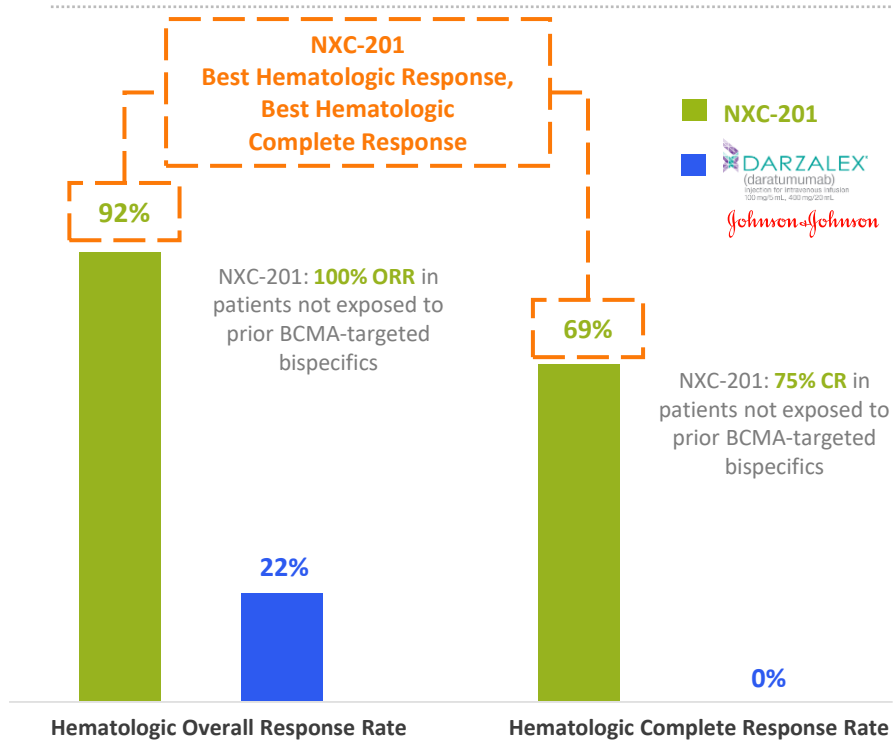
NXC-201
Best Hematologic Response,
Best Hematologic
Complete Response

NXC-201

DARZALEX®
(daratumumab)
injection for intravenous infusion
100 mg/5 mL, 400 mg/20 mL

Johnson & Johnson

92%

NXC-201: 100% ORR in patients not exposed to prior BCMA-targeted bispecifics

22%

69%

NXC-201: 75% CR in patients not exposed to prior BCMA-targeted bispecifics

0%

Hematologic Overall Response Rate

Hematologic Complete Response Rate